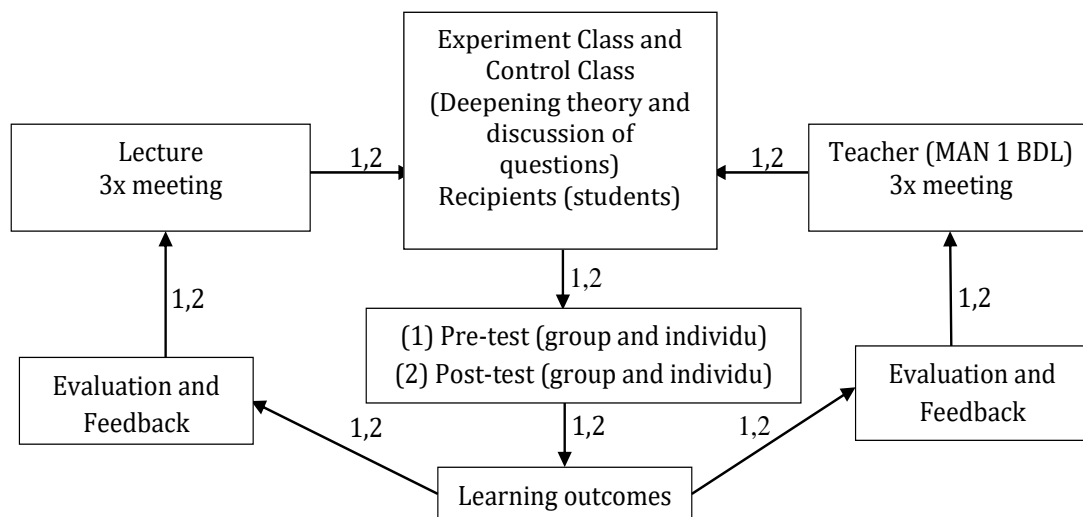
Experiment Class and Control Class (Deepening theory and discussion of questions) Recipients (students)

Lecture
3x meeting

1,2

1,2

Teacher (MAN 1 BDL)
3x meeting

1,2

1,2

1,2

(1) Pre-test (group and individu)
(2) Post-test (group and individu)

Evaluation and Feedback

Evaluation and Feedback

1,2

1,2

1,2

Learning outcomes